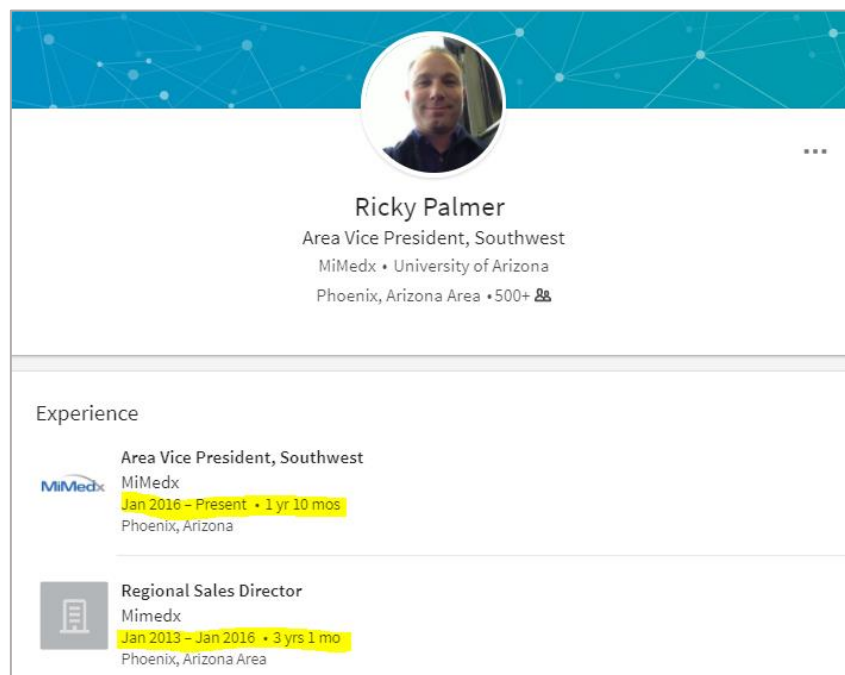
...

Ricky Palmer

Area Vice President, Southwest

MiMedx • University of Arizona

Phoenix, Arizona Area • 500+

Experience

MiMedx

Area Vice President, Southwest

MiMedx

Jan 2016 – Present • 1 yr 10 mos

Phoenix, Arizona

Regional Sales Director

Mimedx

Jan 2013 – Jan 2016 • 3 yrs 1 mo

Phoenix, Arizona Area